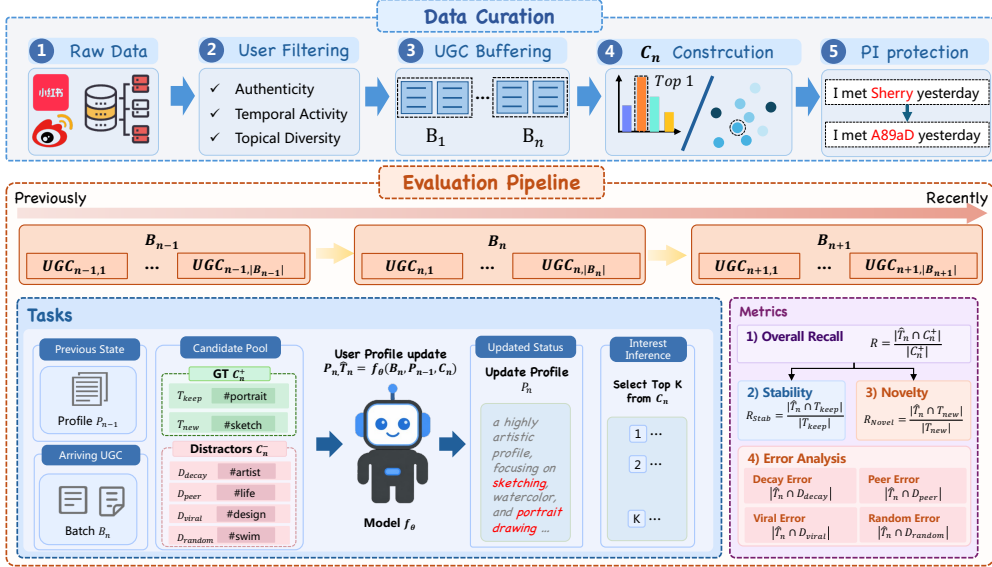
Data Curation

1 Raw Data

小红书

2 User Filtering

✓ Authenticity
✓ Temporal Activity
✓ Topical Diversity

3 UGC Buffering

$B_1$ ... $B_n$

4 $C_n$ Constrcution

Top 1

5 PI protection

I met Sherry yesterday

I met A89aD yesterday

Evaluation Pipeline

Previously

Recently

$B_{n-1}$
$UGC_{n-1,1}$ ... $UGC_{n-1,|B_{n-1}|}$

$B_n$
$UGC_{n,1}$ ... $UGC_{n,|B_n|}$

$B_{n+1}$
$UGC_{n+1,1}$ ... $UGC_{n+1,|B_{n+1}|}$

Tasks

Previous State

Profile $P_{n-1}$

Arriving UGC

Batch $B_n$

Candidate Pool

GT $C_n^+$

$T_{keep}$ #portrait
$T_{new}$ #sketch

Distractors $C_n^-$

$D_{decay}$ #artist
$D_{peer}$ #life
$D_{viral}$ #design
$D_{random}$ #swim

User Profile update
$P_n \hat{T}_n = f_\theta(B_n, P_{n-1}, C_n)$

Model $f_\theta$

Updated Status

Update Profile
$P_n$

a highly artistic profile, focusing on sketching, watercolor, and portrait drawing ...

Interest Inference

Select Top K from $C_n$

1 ...
2 ...
K ...

Metrics

1) Overall Recall
$R = \frac{|\hat{T}_n \cap C_n^+|}{|C_n^+|}$

2) Stability
$R_{Stab} = \frac{|\hat{T}_n \cap T_{keep}|}{|T_{keep}|}$

3) Novelty
$R_{Novel} = \frac{|\hat{T}_n \cap T_{new}|}{|T_{new}|}$

4) Error Analysis

Decay Error
$|\hat{T}_n \cap D_{decay}|$

Peer Error
$|\hat{T}_n \cap D_{peer}|$

Viral Error
$|\hat{T}_n \cap D_{viral}|$

Random Error
$|\hat{T}_n \cap D_{random}|$